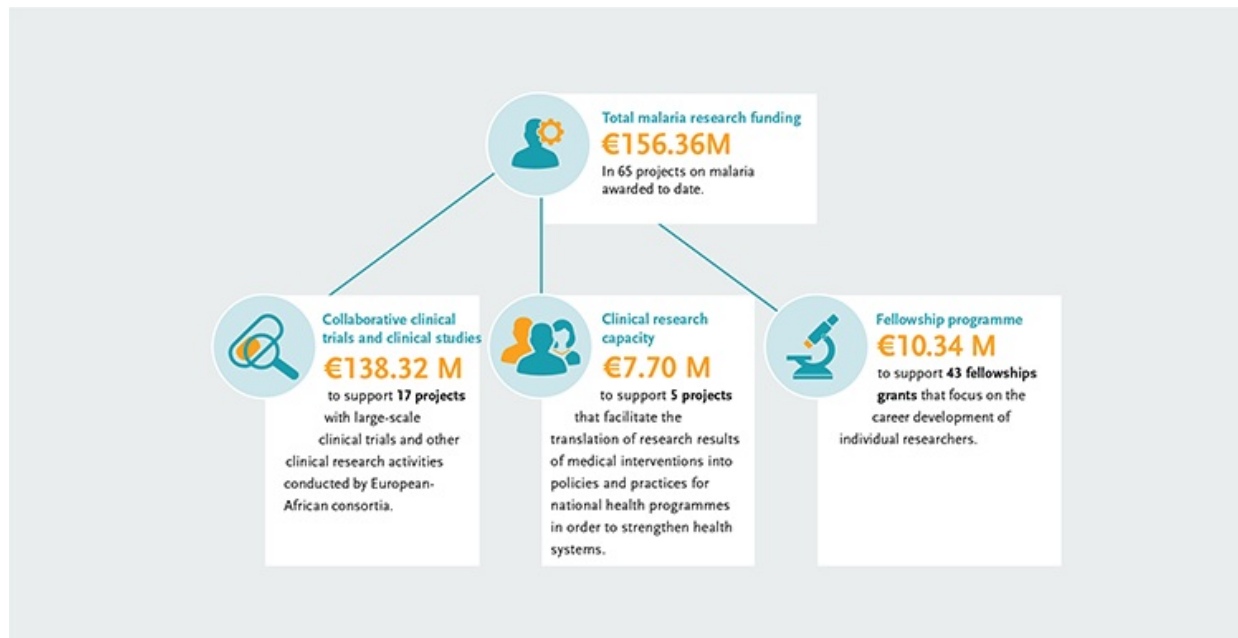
Total malaria research funding
€156.36M
In 65 projects on malaria awarded to date.

Collaborative clinical trials and clinical studies
€138.32 M
to support **17 projects** with large-scale clinical trials and other clinical research activities conducted by European-African consortia.

Clinical research capacity
€7.70 M
to support **5 projects** that facilitate the translation of research results of medical interventions into policies and practices for national health programmes in order to strengthen health systems.

Fellowship programme
€10.34 M
to support **43 fellowships grants** that focus on the career development of individual researchers.